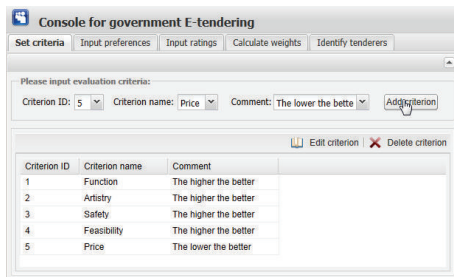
Console for government E-tendering

Set criteria | Input preferences | Input ratings | Calculate weights | Identify tenderers

Please input evaluation criteria:

Criterion ID: 5 Criterion name: Price Comment: The lower the bette Add criterion

Edit criterion | Delete criterion

| Criterion ID | Criterion name | Comment |
|---|---|---|
| 1 | Function | The higher the better |
| 2 | Artistry | The higher the better |
| 3 | Safety | The higher the better |
| 4 | Feasibility | The higher the better |
| 5 | Price | The lower the better |